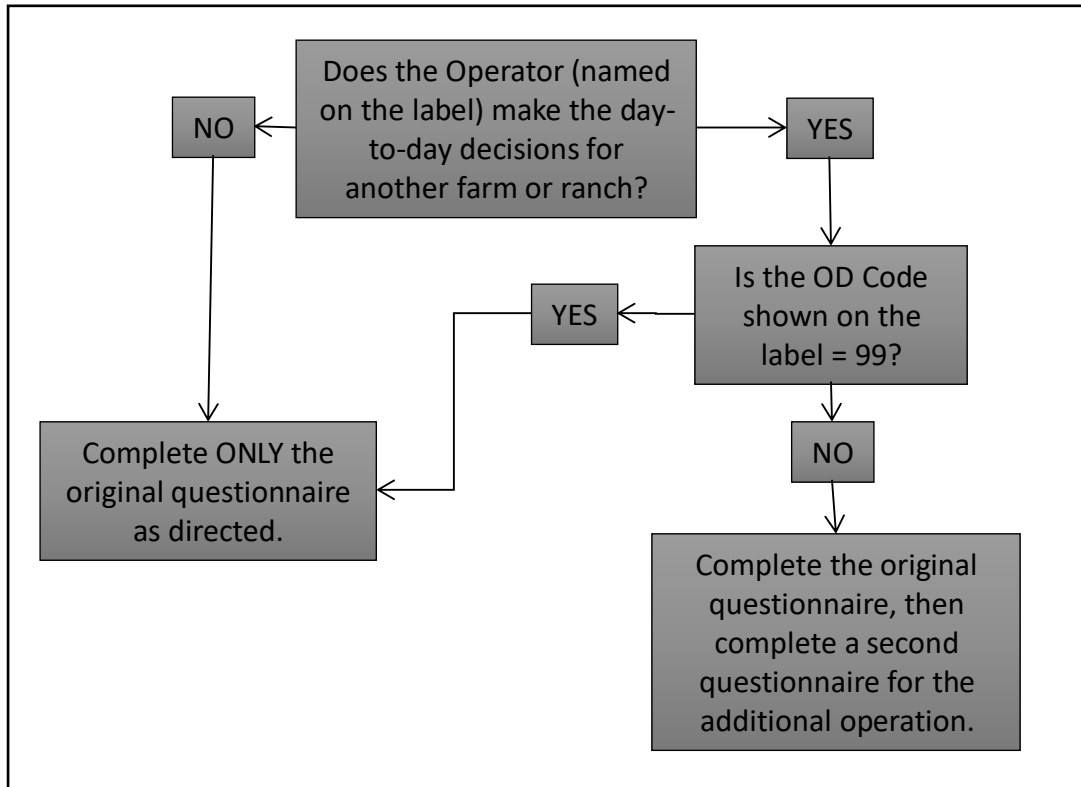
Does the Operator (named on the label) make the day-to-day decisions for another farm or ranch?

NO

YES

Is the OD Code shown on the label = 99?

YES

NO

Complete ONLY the original questionnaire as directed.

Complete the original questionnaire, then complete a second questionnaire for the additional operation.